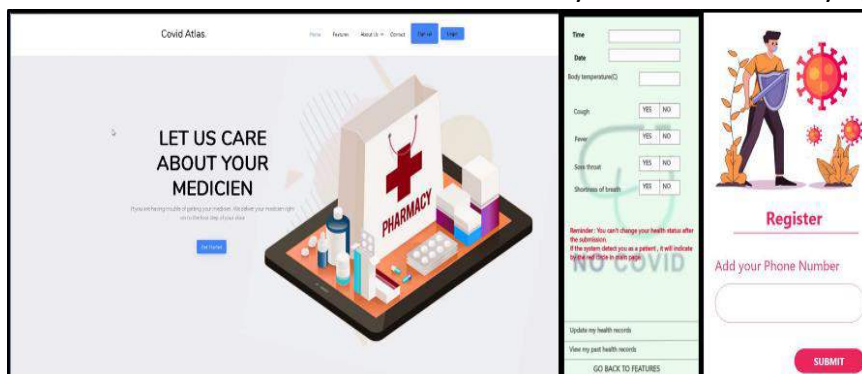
Covid Atlas

Home Features About Us Contact Sign up Login

LET US CARE ABOUT YOUR MEDICIEN

If you are having trouble of getting your medicines. We deliver your medicines right on to the first step of your door.

Get Started

PHARMACY

Time

Date

Body temperature(C)

Cough YES NO

Fever YES NO

Sore throat YES NO

Shortness of breath YES NO

Reminder : You can't change your health status after the submission. If the system detect you as a patient , it will indicate by the red circle in main page.

NO COVID

Update my health records

View my past health records

GO BACK TO FEATURES

Register

Add your Phone Number

SUBMIT